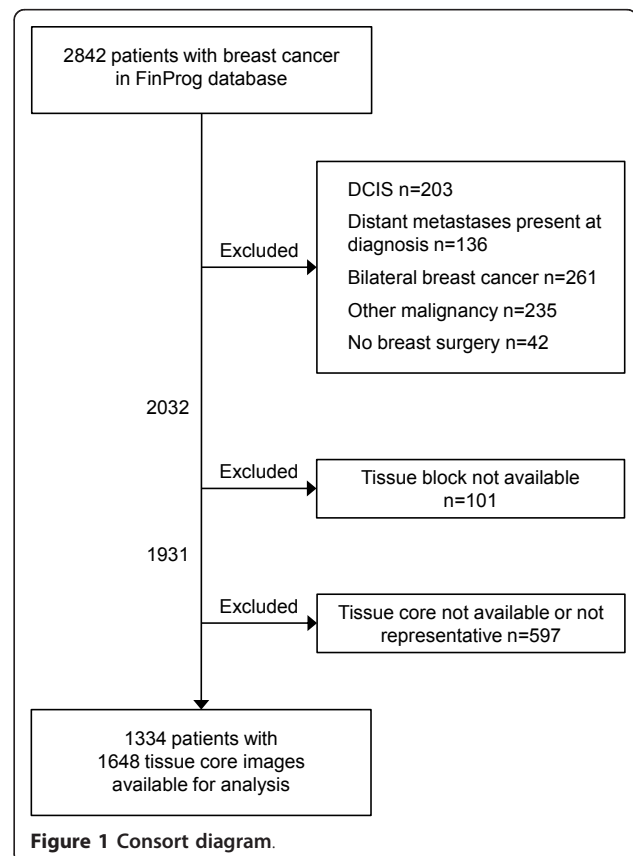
2842 patients with breast cancer in FinProg database

Excluded

DCIS n=203

Distant metastases present at diagnosis n=136

Bilateral breast cancer n=261

Other malignancy n=235

No breast surgery n=42

2032

Excluded

Tissue block not available n=101

1931

Excluded

Tissue core not available or not representative n=597

1334 patients with 1648 tissue core images available for analysis

**Figure 1 Consort diagram**.